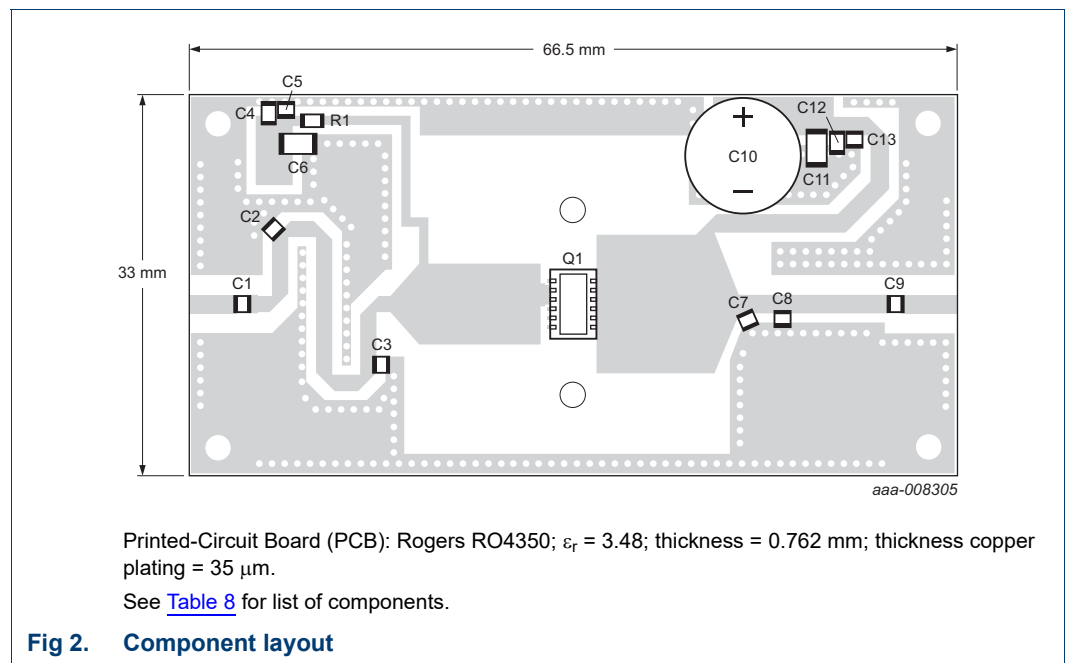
66.5 mm

33 mm

C5
C4
R1
C6
C2
C1
C3
Q1
+
C10
−
C12
C13
C11
C7
C8
C9

aaa-008305

Printed-Circuit Board (PCB): Rogers RO4350; $\varepsilon_r$ = 3.48; thickness = 0.762 mm; thickness copper plating = 35 $\mu$m.

See Table 8 for list of components.

Fig 2. Component layout